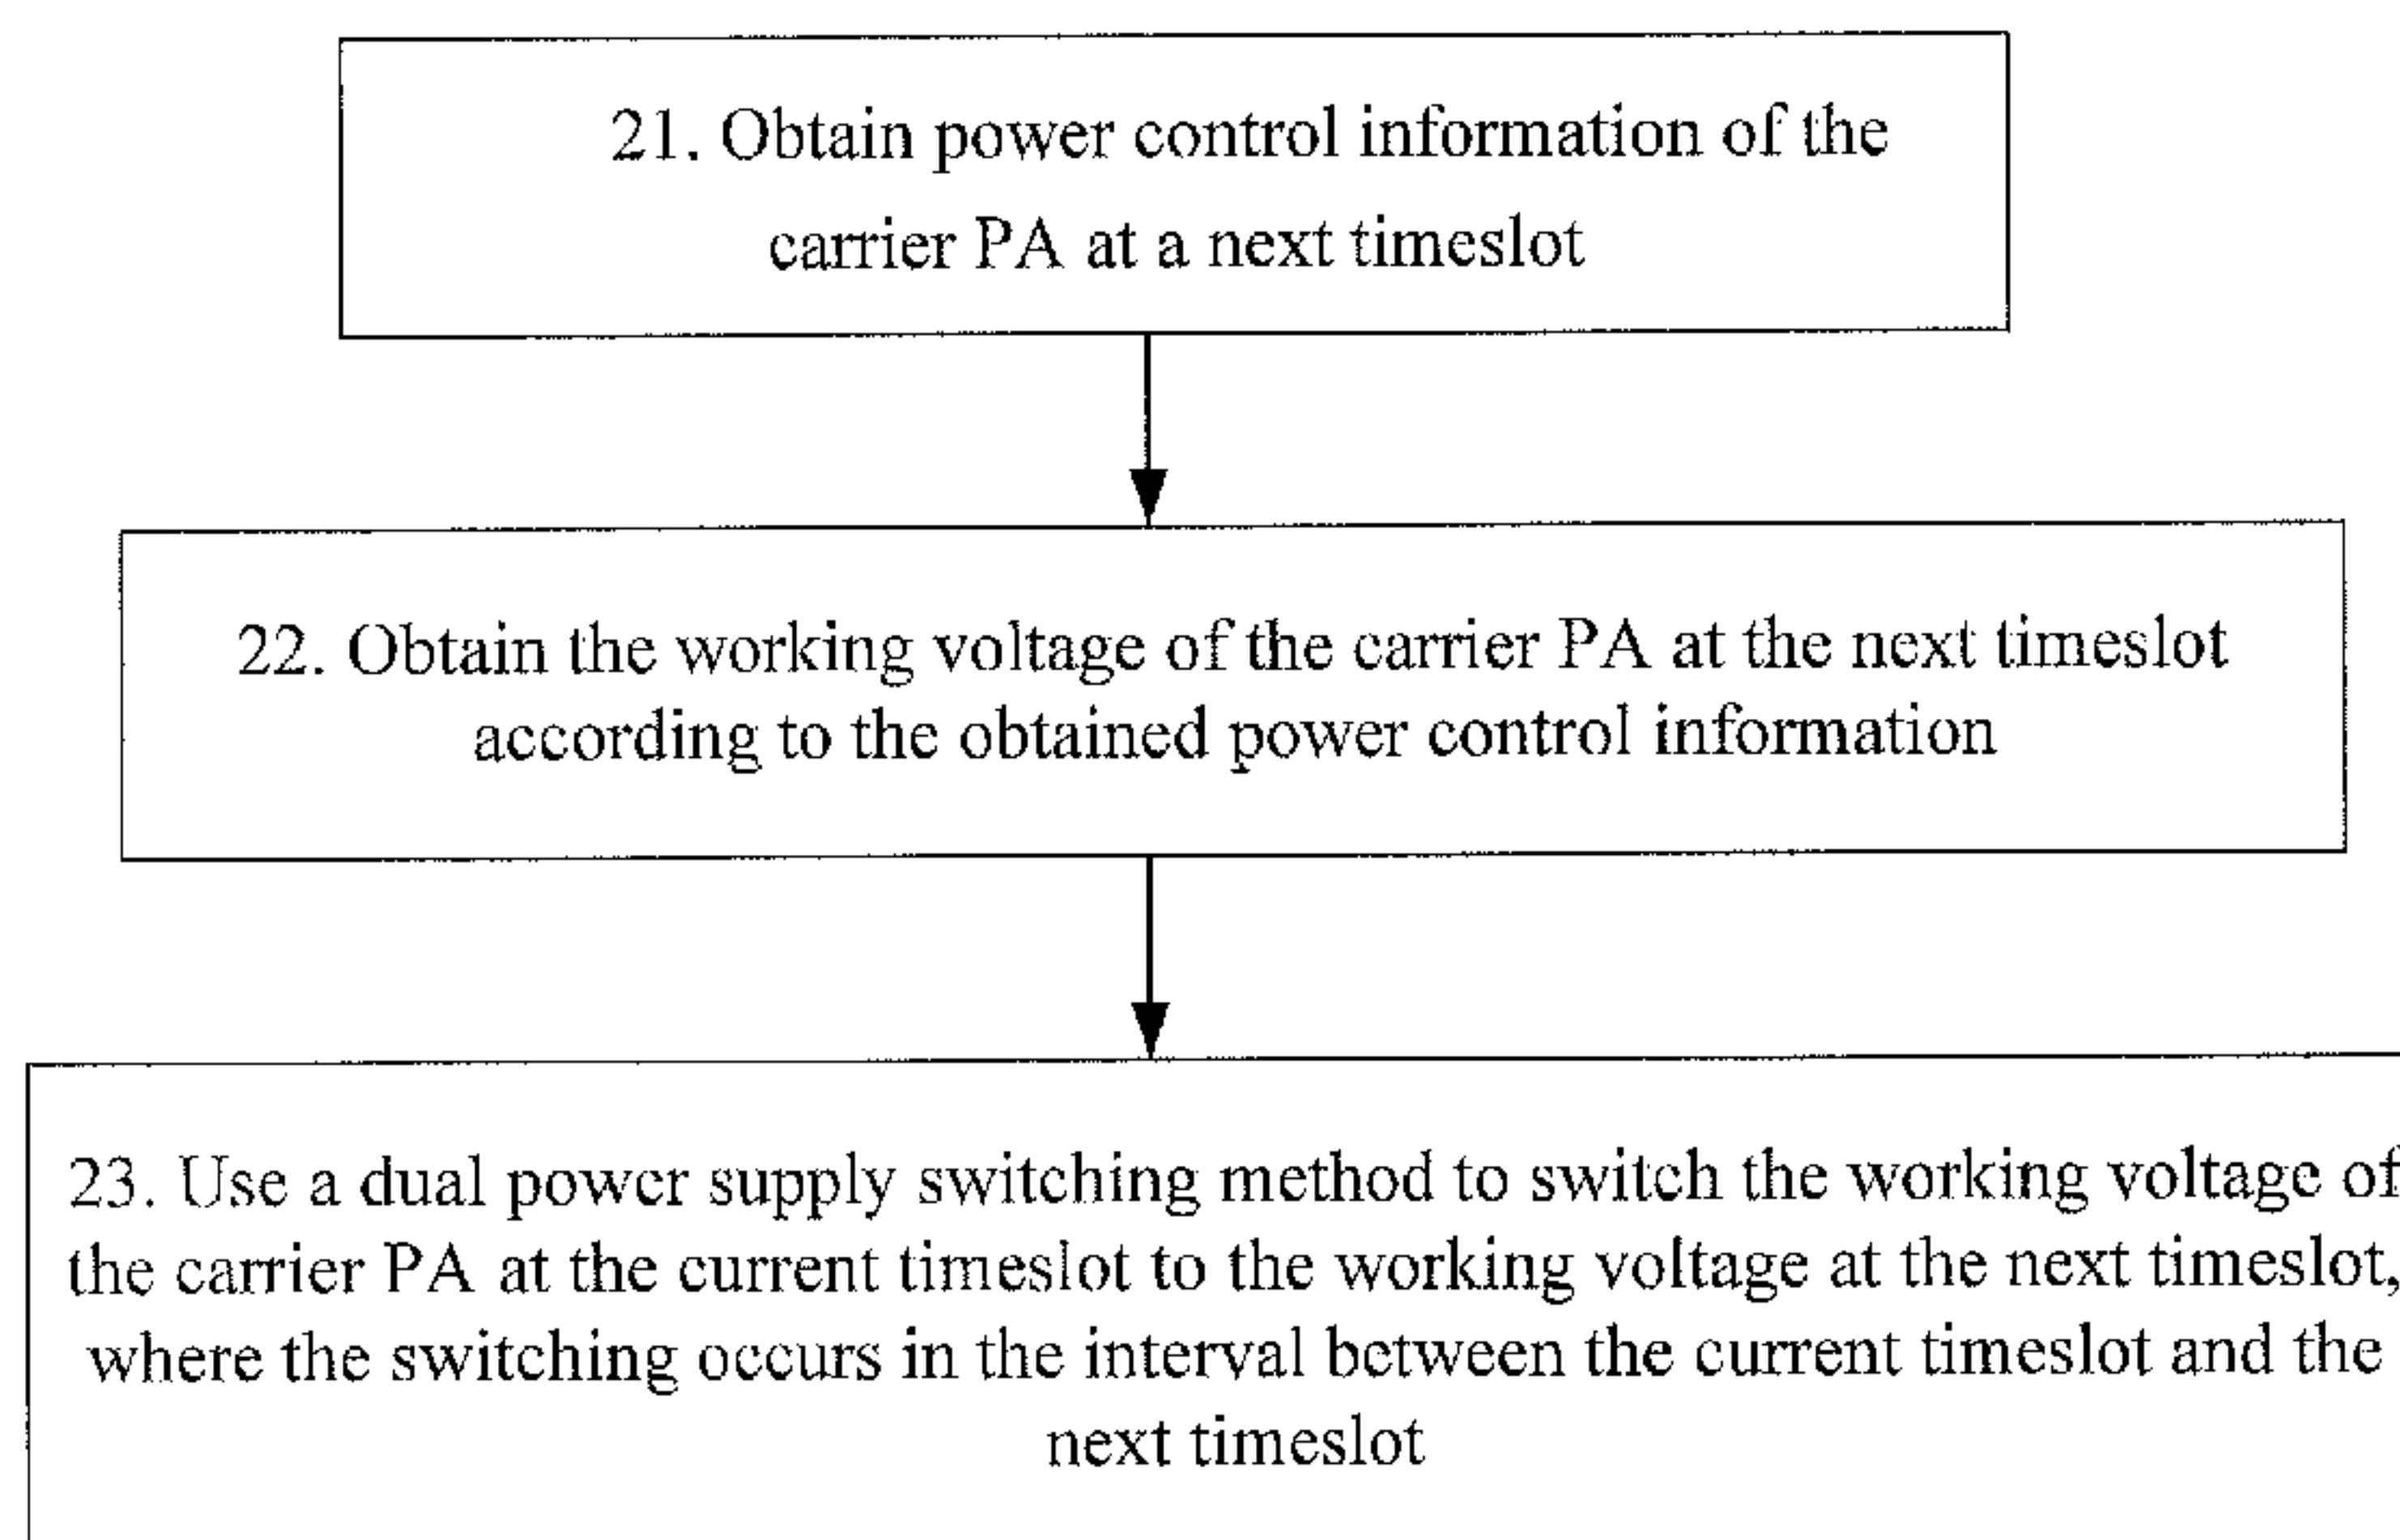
21. Obtain power control information of the carrier PA at a next timeslot

22. Obtain the working voltage of the carrier PA at the next timeslot according to the obtained power control information

23. Use a dual power supply switching method to switch the working voltage of the carrier PA at the current timeslot to the working voltage at the next timeslot, where the switching occurs in the interval between the current timeslot and the next timeslot